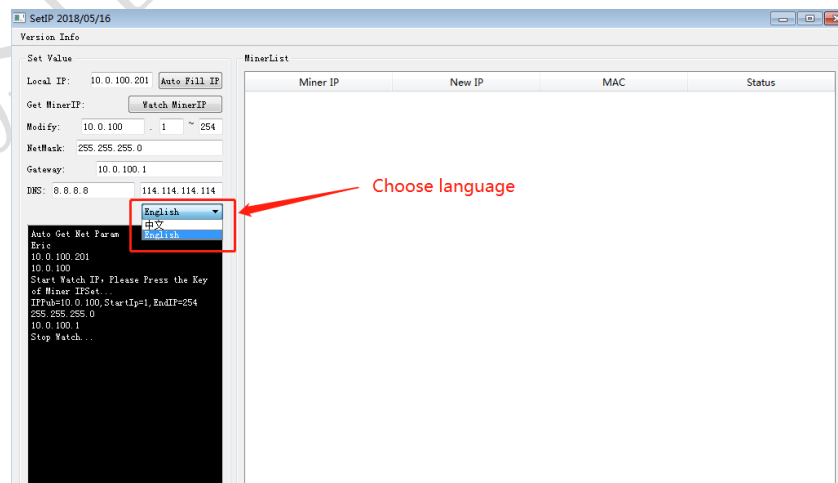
SetIP 2018/05/16

Version Info

Set Value

Local IP: 10.0.100.201 Auto Fill IP

Get MinerIP: Watch MinerIP

Modify: 10.0.100 . 1 ~ 254

NetMask: 255.255.255.0

Gateway: 10.0.100.1

DNS: 8.8.8.8 114.114.114.114

English
中文
English

Auto Get Net Param
Eric
10.0.100.201
10.0.100
Start Watch IP, Please Press the Key of Miner IPSet...
IPPub=10.0.100,StartIp=1,EndIP=254
255.255.255.0
10.0.100.1
Stop Watch...

MinerList

| Miner IP | New IP | MAC | Status |
|---|---|---|---|

Choose language